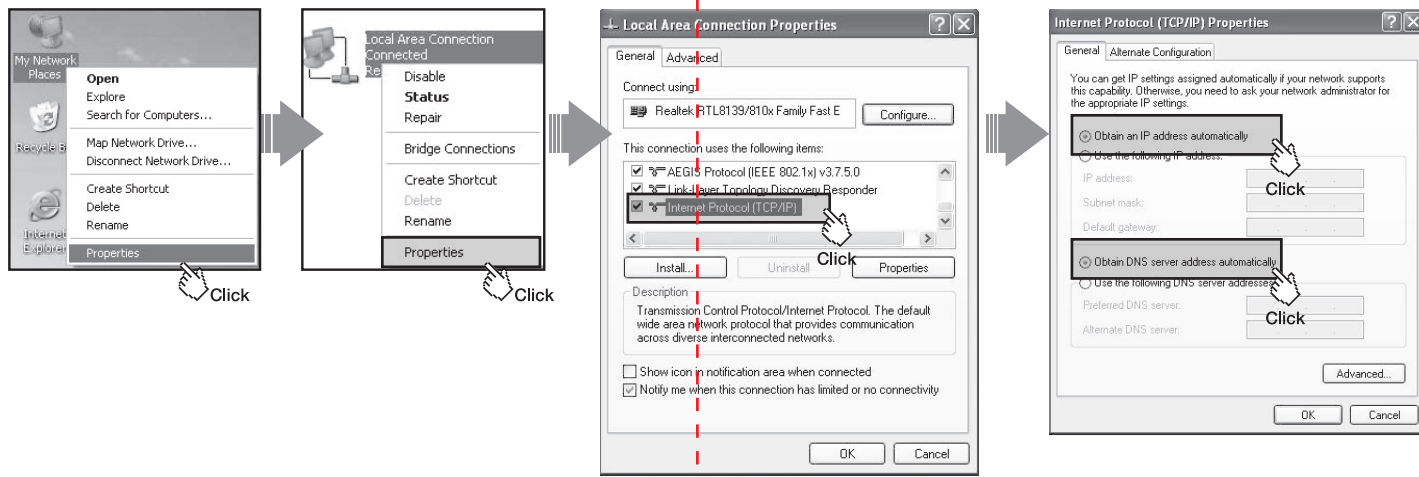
My Network Places
Recycle Bin
Internet Explorer
Open
Explore
Search for Computers...
Map Network Drive...
Disconnect Network Drive...
Create Shortcut
Delete
Rename
Properties
Click

Local Area Connection
Connected
Re
Disable
Status
Repair
Bridge Connections
Create Shortcut
Delete
Rename
Properties
Click

Local Area Connection Properties
General Advanced
Connect using:
Realtek RTL8139/810x Family Fast E
Configure...
This connection uses the following items:
AEGIS Protocol (IEEE 802.1x) v3.7.5.0
Link-Layer Topology Discovery Responder
Internet Protocol (TCP/IP)
Click
Install...
Uninstall
Properties
Description
Transmission Control Protocol/Internet Protocol. The default wide area network protocol that provides communication across diverse interconnected networks.
Show icon in notification area when connected
Notify me when this connection has limited or no connectivity
OK
Cancel

Internet Protocol (TCP/IP) Properties
General Alternate Configuration
You can get IP settings assigned automatically if your network supports this capability. Otherwise, you need to ask your network administrator for the appropriate IP settings.
Obtain an IP address automatically
Use the following IP address:
IP address:
Subnet mask:
Default gateway:
Click
Obtain DNS server address automatically
Use the following DNS server addresses:
Preferred DNS server:
Alternate DNS server:
Click
Advanced...
OK
Cancel